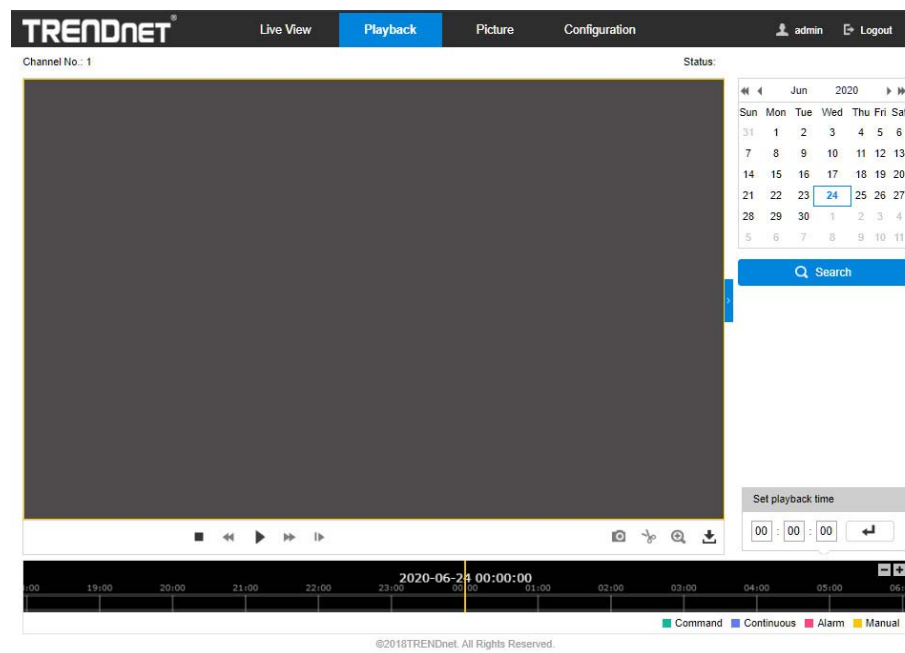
TRENDnet®

Live View
Playback
Picture
Configuration
admin
Logout

Channel No.: 1
Status:

Jun 2020

| Sun | Mon | Tue | Wed | Thu | Fri | Sat |
|---|---|---|---|---|---|---|
| 31 | 1 | 2 | 3 | 4 | 5 | 6 |
| 7 | 8 | 9 | 10 | 11 | 12 | 13 |
| 14 | 15 | 16 | 17 | 18 | 19 | 20 |
| 21 | 22 | 23 | 24 | 25 | 26 | 27 |
| 28 | 29 | 30 | 1 | 2 | 3 | 4 |
| 5 | 6 | 7 | 8 | 9 | 10 | 11 |

Search

Set playback time
00 : 00 : 00

2020-06-24 00:00:00
:00 19:00 20:00 21:00 22:00 23:00 00:00 01:00 02:00 03:00 04:00 05:00 06:

Command Continuous Alarm Manual

©2018TRENDnet. All Rights Reserved.